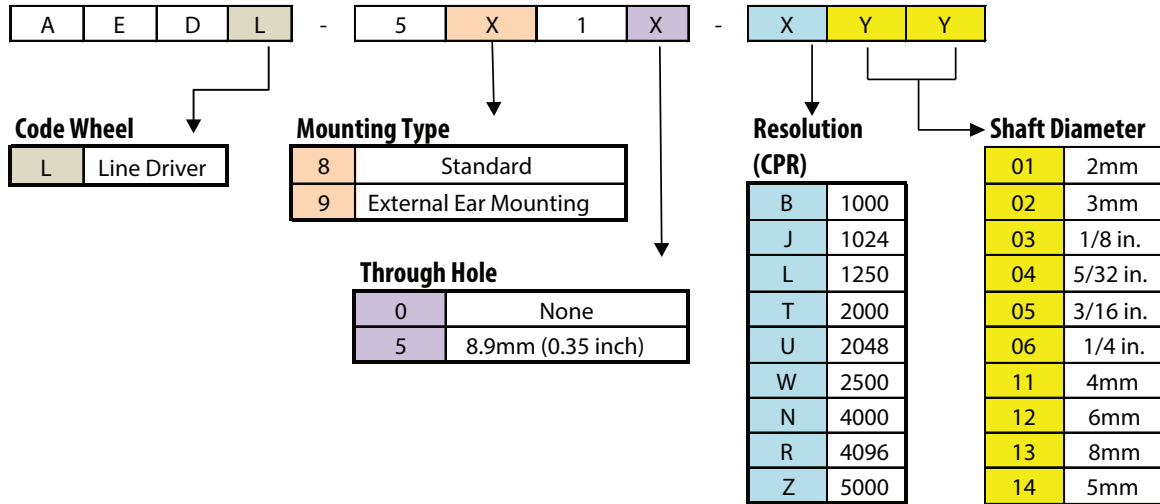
| A | E | D | L | - | 5 | X | 1 | X | - | X | Y | Y |
|---|---|---|---|---|---|---|---|---|---|---|---|---|

Code Wheel

| L | Line Driver |
|---|---|

Mounting Type

| 8 | Standard |
|---|---|
| 9 | External Ear Mounting |

Through Hole

| 0 | None |
|---|---|
| 5 | 8.9mm (0.35 inch) |

Resolution (CPR)

| B | 1000 |
|---|---|
| J | 1024 |
| L | 1250 |
| T | 2000 |
| U | 2048 |
| W | 2500 |
| N | 4000 |
| R | 4096 |
| Z | 5000 |

Shaft Diameter

| 01 | 2mm |
|---|---|
| 02 | 3mm |
| 03 | 1/8 in. |
| 04 | 5/32 in. |
| 05 | 3/16 in. |
| 06 | 1/4 in. |
| 11 | 4mm |
| 12 | 6mm |
| 13 | 8mm |
| 14 | 5mm |